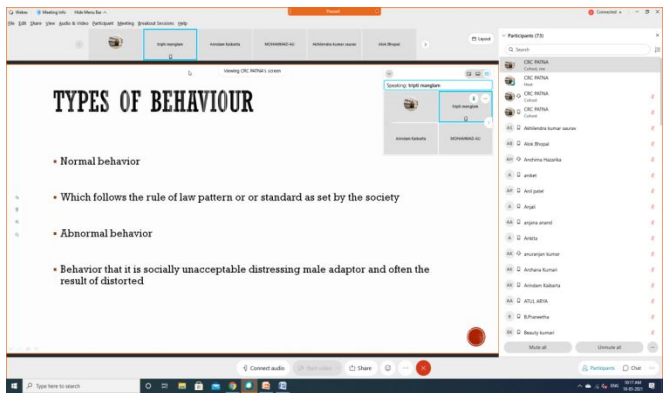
Video  Meeting Info  Hide Menu Bar
Paused
Connected
File Edit Share View Audio & Video Participant Meeting Breakout Sessions Help
tripti manglam  Arindam Kaibarta  MOHAMMAD AG  Akhilendra kumar saurav  Alok Bhopal
Layout
Participants (73)
Search
Viewing CRC PATNA's screen
Speaking: tripti manglam
tripti manglam
Arindam Kaibarta  MOHAMMAD AG

TYPES OF BEHAVIOUR

• Normal behavior

• Which follows the rule of law pattern or or standard as set by the society

• Abnormal behavior

• Behavior that it is socially unacceptable distressing male adaptor and often the result of distorted

CRC PATNA
Cohost, me
CRC PATNA
Host
CRC PATNA
Cohost
CRC PATNA
Cohost
Akhilendra kumar saurav
Alok Bhopal
Anchima Hazarika
anduri
Anil patel
Anjali
anjana anand
Ankita
anuranjan kumar
Archana Kumari
Arindam Kaibarta
ATUL ARYA
B.Praneetha
Beauty kumari
Mute all  Unmute all
Connect audio  Start video  Share
Participants  Chat
Type here to search